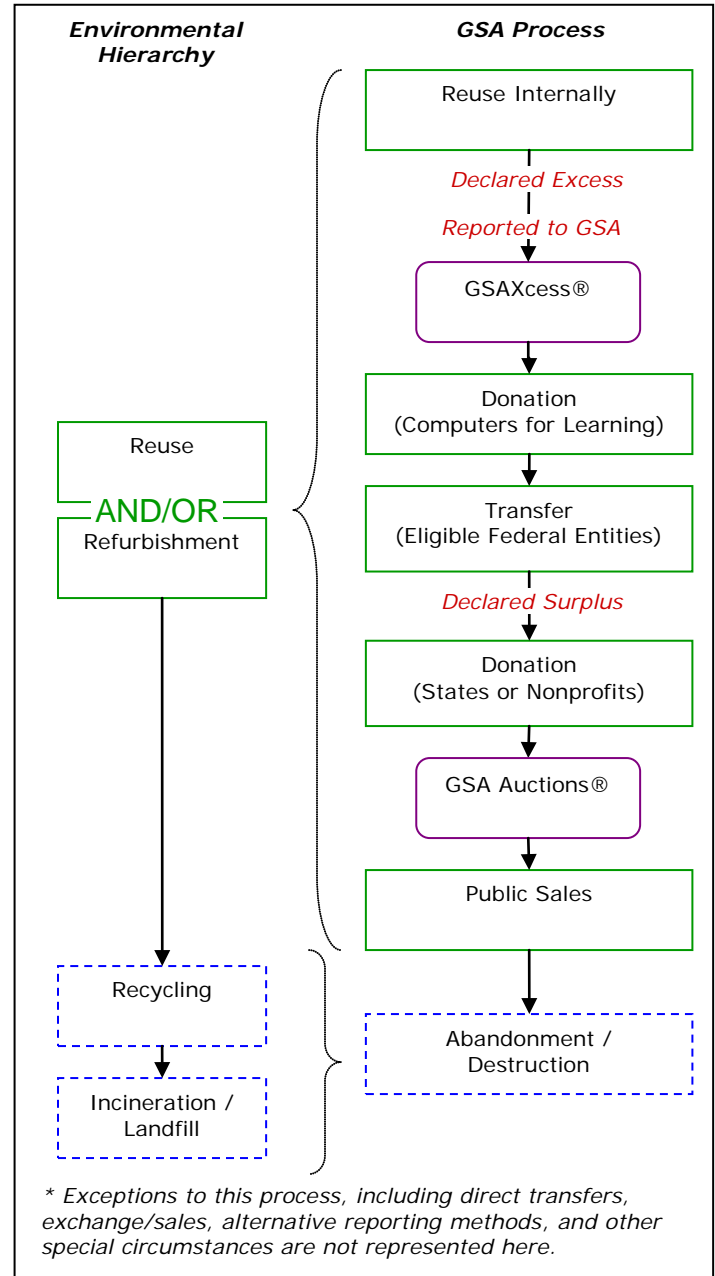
Environmental Hierarchy

GSA Process

Reuse Internally

Declared Excess

Reported to GSA

GSAXcess®

Donation (Computers for Learning)

Transfer (Eligible Federal Entities)

Declared Surplus

Donation (States or Nonprofits)

GSA Auctions®

Public Sales

Reuse

AND/OR

Refurbishment

Recycling

Incineration / Landfill

Abandonment / Destruction

* Exceptions to this process, including direct transfers, exchange/sales, alternative reporting methods, and other special circumstances are not represented here.